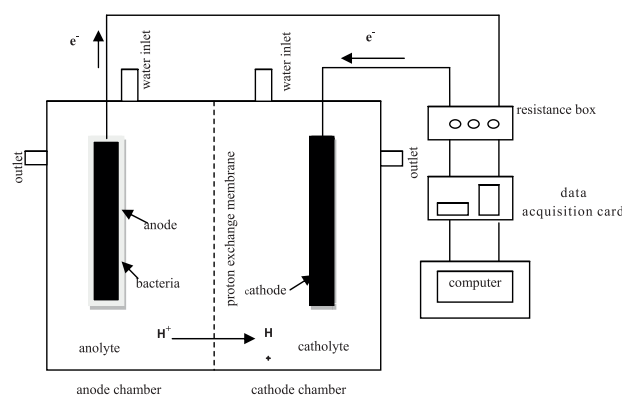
$e^-$

water inlet

water inlet

$e^-$

resistance box

outlet

outlet

proton exchange membrane

anode

bacteria

cathode

data acquisition card

computer

$H^+$

H

+

anolyte

catholyte

anode chamber

cathode chamber